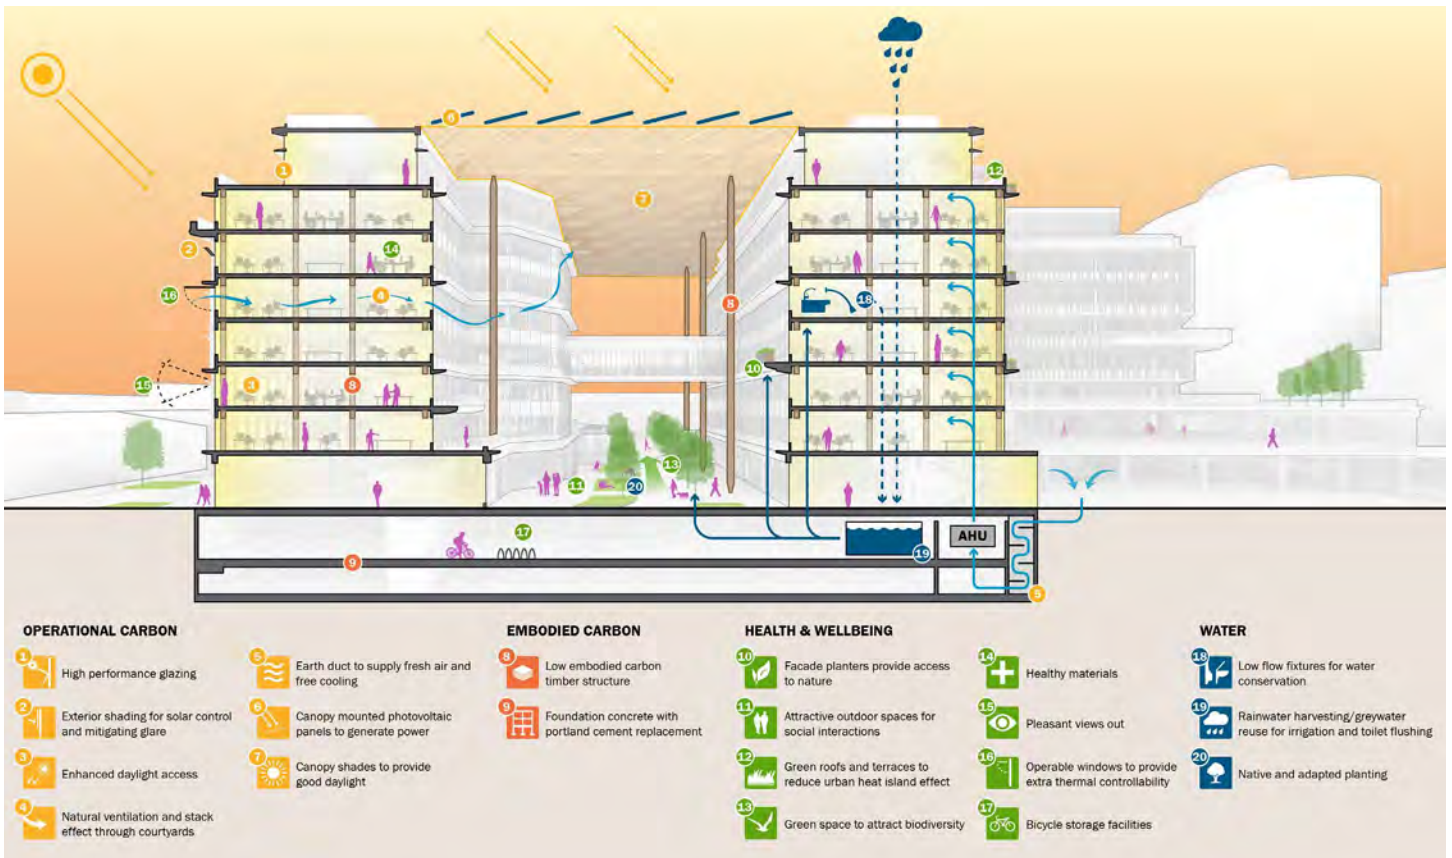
6
1
12
7
2
14
16
4
8
18
15
3
8
10
13
11
20
17
AHU
9
19
5

OPERATIONAL CARBON

1 High performance glazing

2 Exterior shading for solar control and mitigating glare

3 Enhanced daylight access

4 Natural ventilation and stack effect through courtyards

5 Earth duct to supply fresh air and free cooling

6 Canopy mounted photovoltaic panels to generate power

7 Canopy shades to provide good daylight

EMBODIED CARBON

8 Low embodied carbon timber structure

9 Foundation concrete with portland cement replacement

HEALTH & WELLBEING

10 Facade planters provide access to nature

11 Attractive outdoor spaces for social interactions

12 Green roofs and terraces to reduce urban heat island effect

13 Green space to attract biodiversity

14 Healthy materials

15 Pleasant views out

16 Operable windows to provide extra thermal controllability

17 Bicycle storage facilities

WATER

18 Low flow fixtures for water conservation

19 Rainwater harvesting/greywater reuse for irrigation and toilet flushing

20 Native and adapted planting